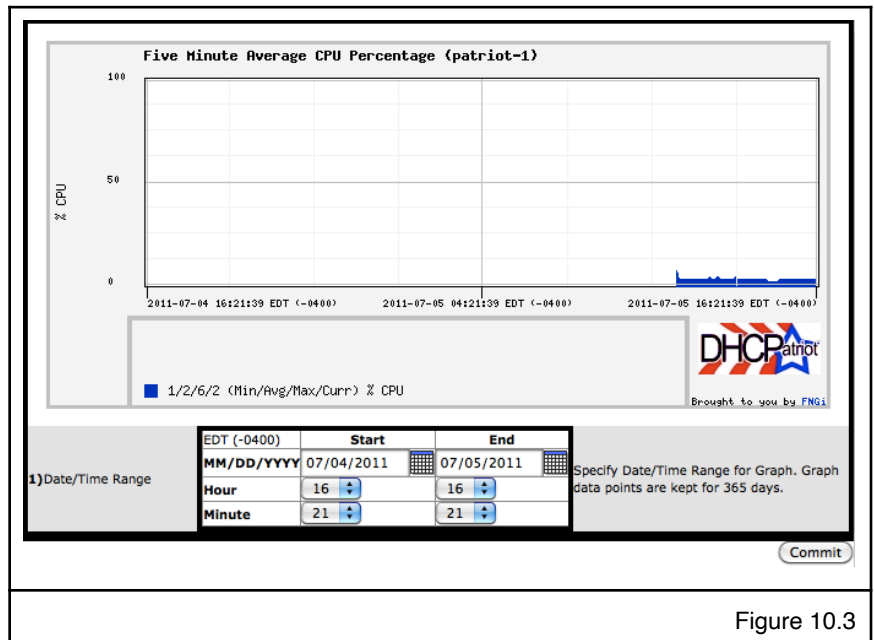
Five Minute Average CPU Percentage (patriot-1)

100

50

0

% CPU

2011-07-04 16:21:39 EDT (-0400)

2011-07-05 04:21:39 EDT (-0400)

2011-07-05 16:21:39 EDT (-0400)

1/2/6/2 (Min/Avg/Max/Curr) % CPU

DHCPatriot

Brought to you by FNGi

1)Date/Time Range

| EDT (-0400) | Start | End |
|---|---|---|
| MM/DD/YYYY | 07/04/2011 | 07/05/2011 |
| Hour | 16 | 16 |
| Minute | 21 | 21 |

Specify Date/Time Range for Graph. Graph data points are kept for 365 days.

Commit

Figure 10.3